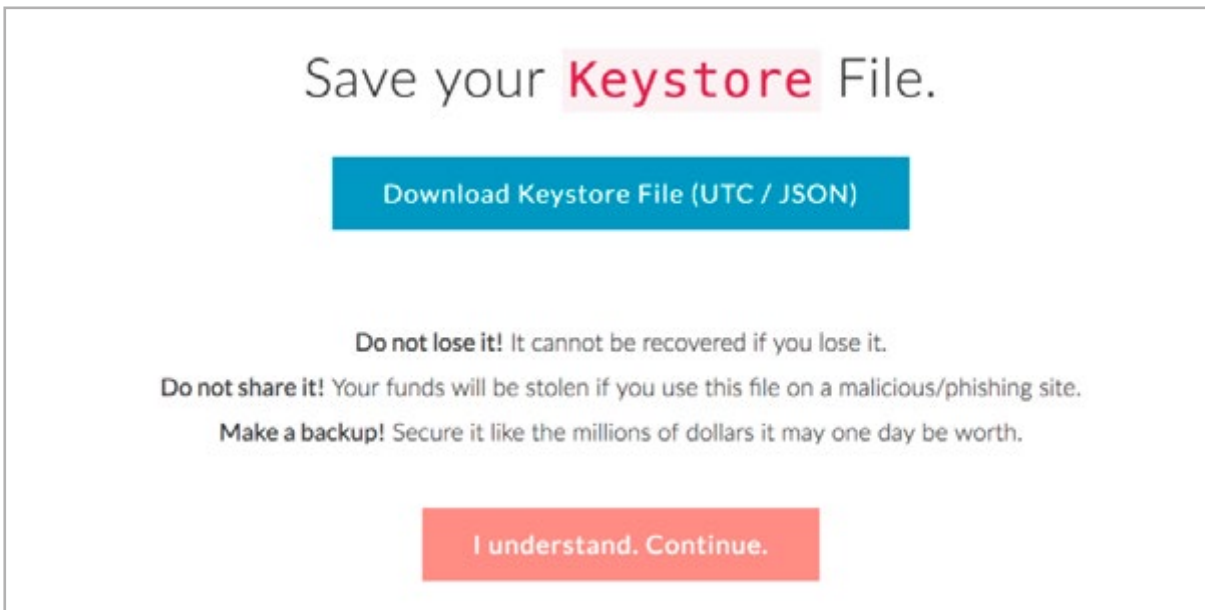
Save your Keystore File.

Download Keystore File (UTC / JSON)

Do not lose it! It cannot be recovered if you lose it.

Do not share it! Your funds will be stolen if you use this file on a malicious/phishing site.

Make a backup! Secure it like the millions of dollars it may one day be worth.

I understand. Continue.